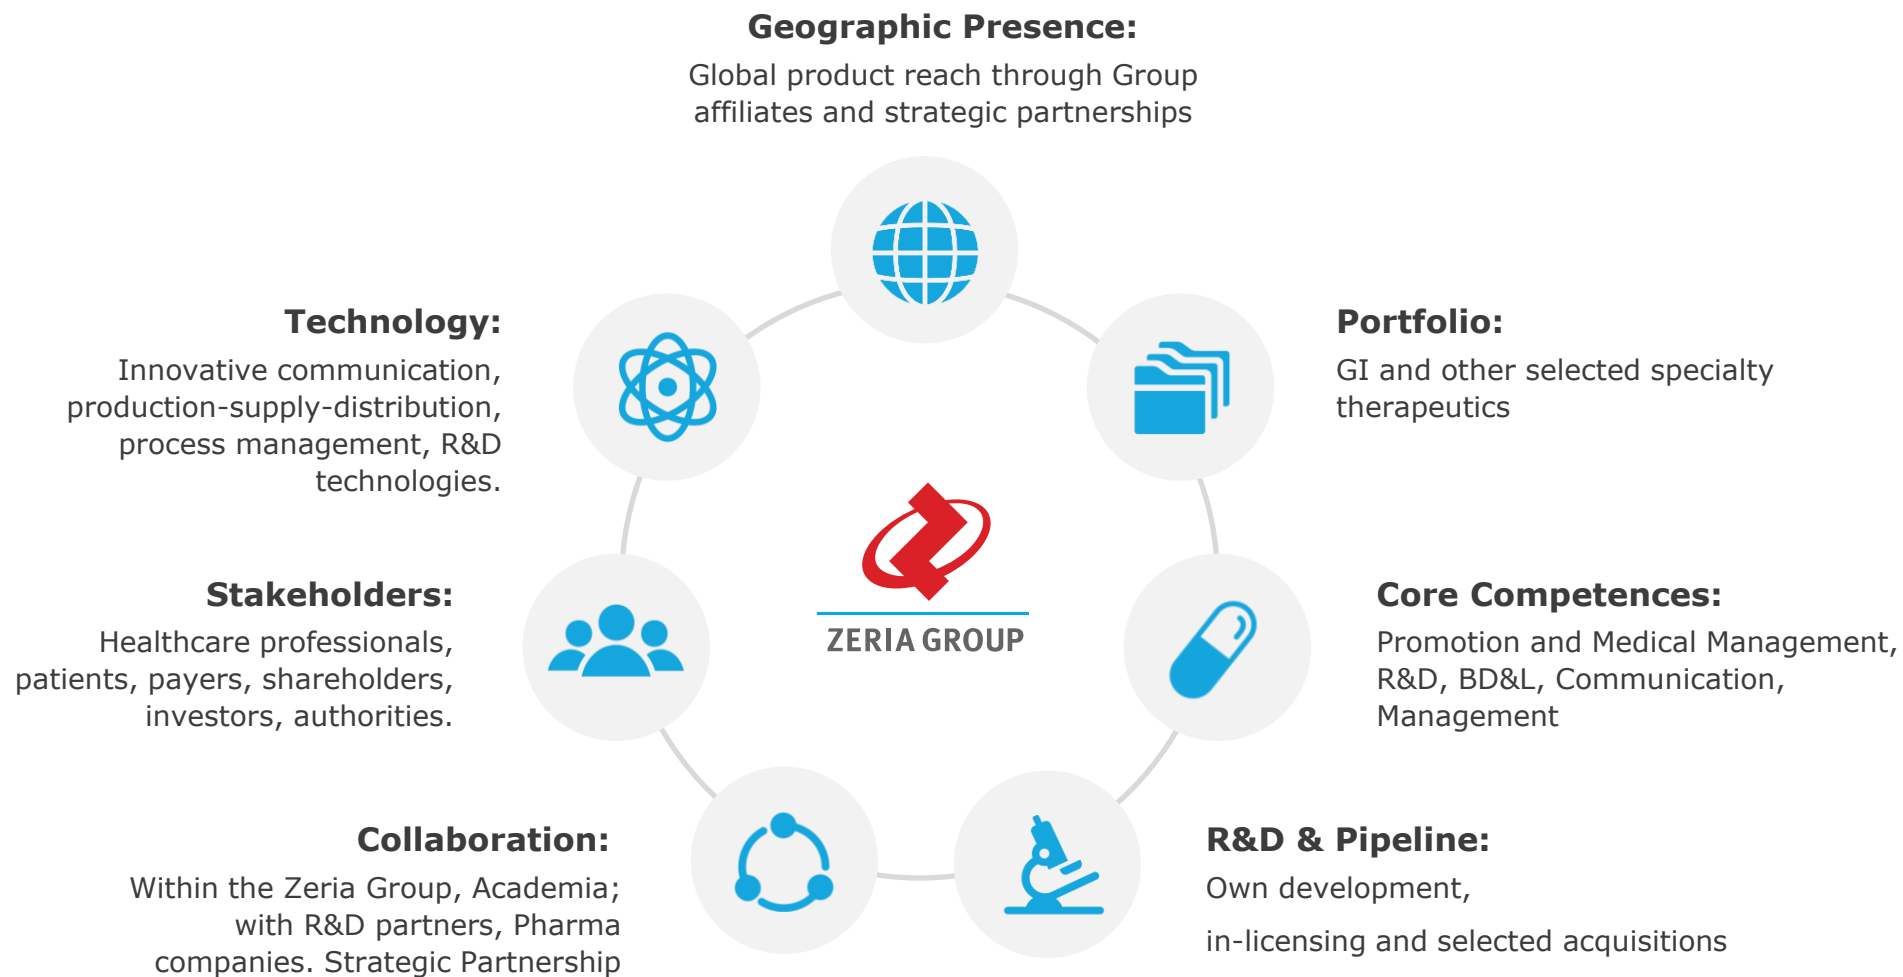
Geographic Presence:
Global product reach through Group affiliates and strategic partnerships

Technology:
Innovative communication, production-supply-distribution, process management, R&D technologies.

Portfolio:
GI and other selected specialty therapeutics

ZERIA GROUP

Stakeholders:
Healthcare professionals, patients, payers, shareholders, investors, authorities.

Core Competences:
Promotion and Medical Management, R&D, BD&L, Communication, Management

Collaboration:
Within the Zeria Group, Academia; with R&D partners, Pharma companies. Strategic Partnership

R&D & Pipeline:
Own development,

in-licensing and selected acquisitions